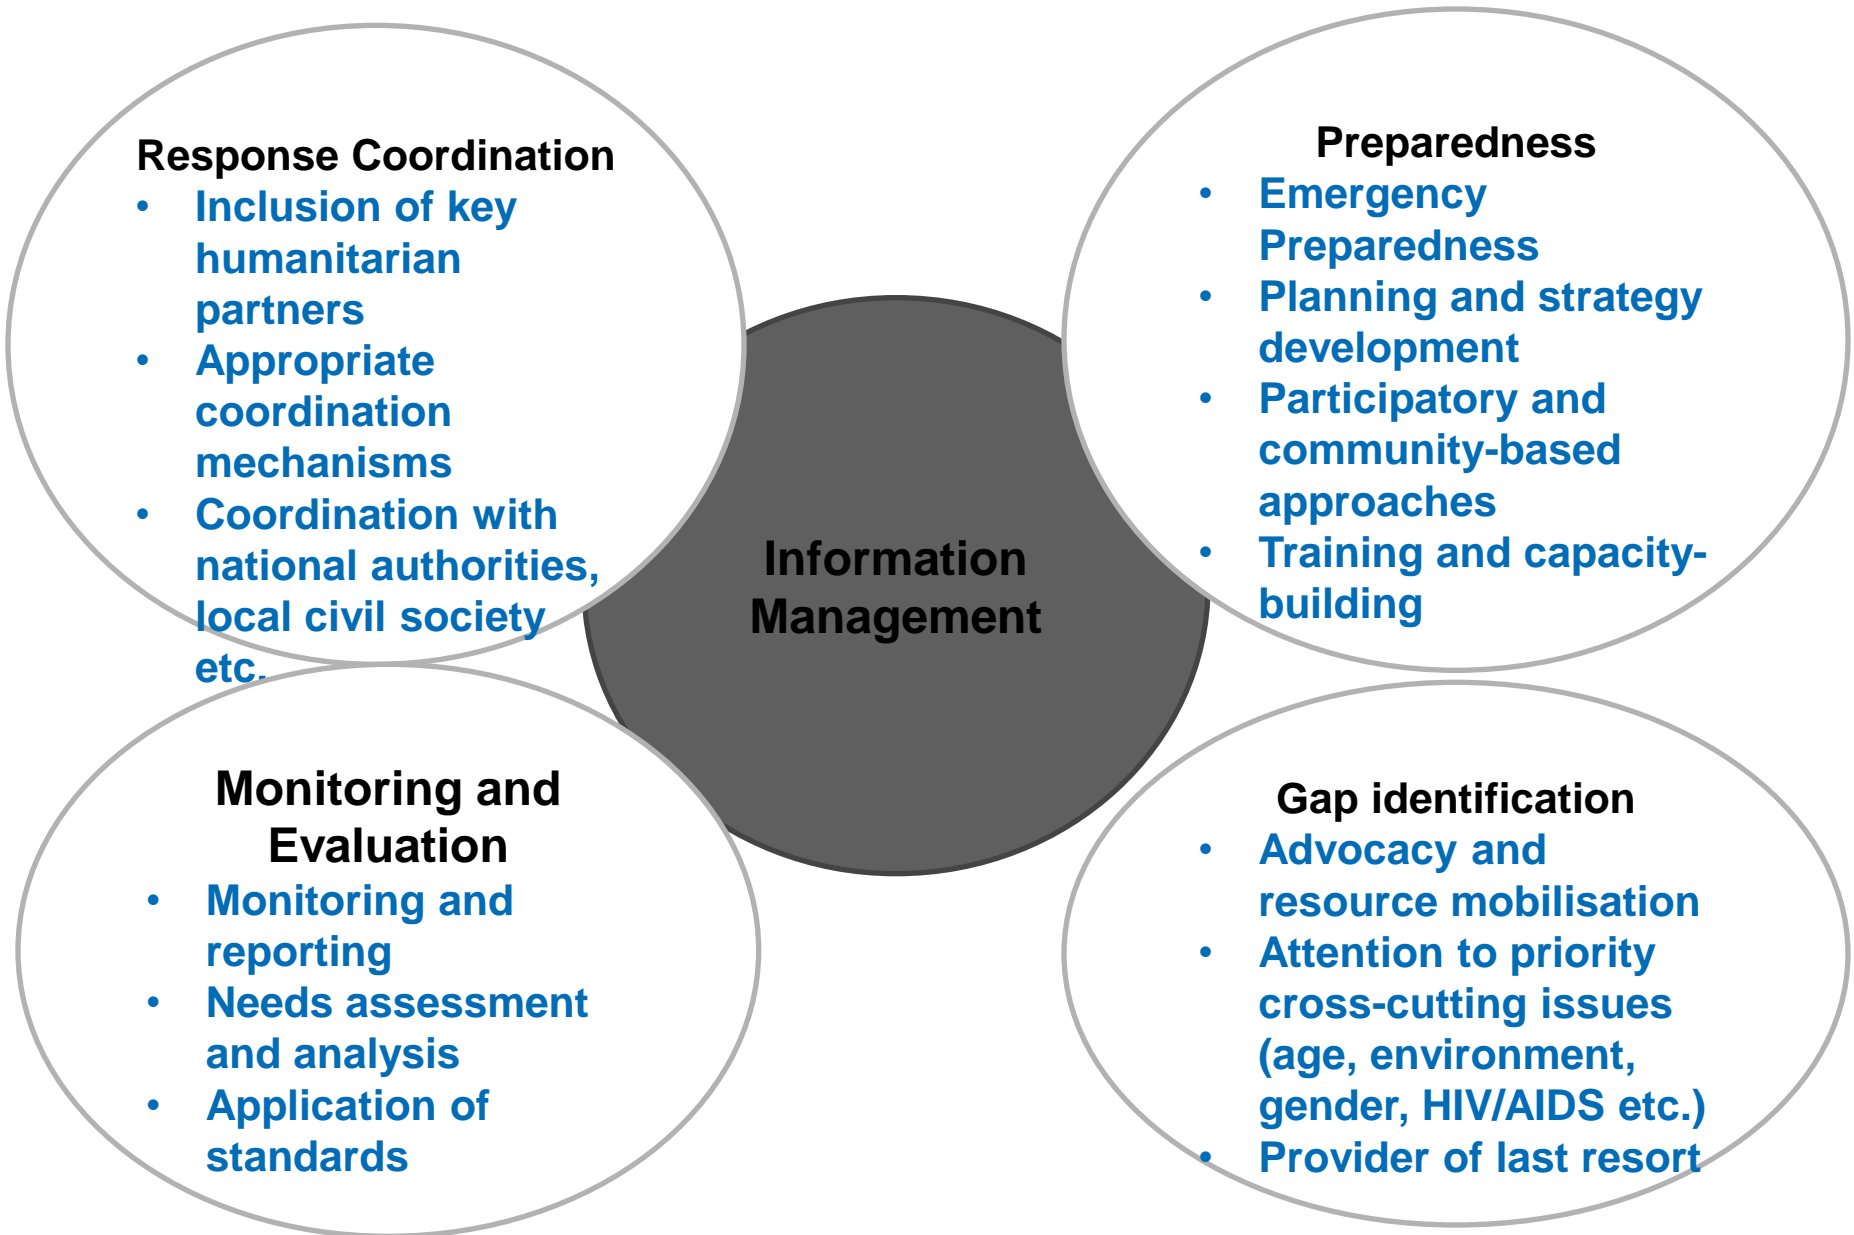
Response Coordination

- Inclusion of key humanitarian partners
- Appropriate coordination mechanisms
- Coordination with national authorities, local civil society etc.

Preparedness

- Emergency Preparedness
- Planning and strategy development
- Participatory and community-based approaches
- Training and capacity-building

Information Management

Monitoring and Evaluation

- Monitoring and reporting
- Needs assessment and analysis
- Application of standards

Gap identification

- Advocacy and resource mobilisation
- Attention to priority cross-cutting issues (age, environment, gender, HIV/AIDS etc.)
- Provider of last resort